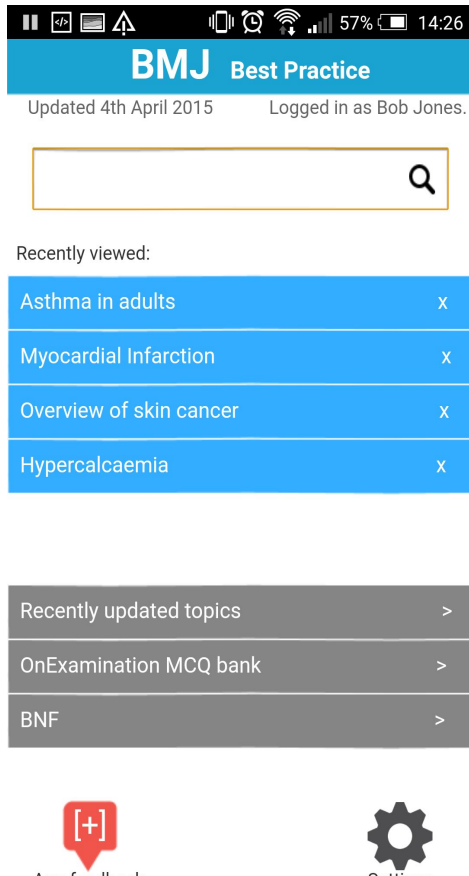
57% 14:26

BMJ Best Practice

Updated 4th April 2015 Logged in as Bob Jones.

Recently viewed:

Asthma in adults x

Myocardial Infarction x

Overview of skin cancer x

Hypercalcaemia x

Recently updated topics >

OnExamination MCQ bank >

BNF >

[+]

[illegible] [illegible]